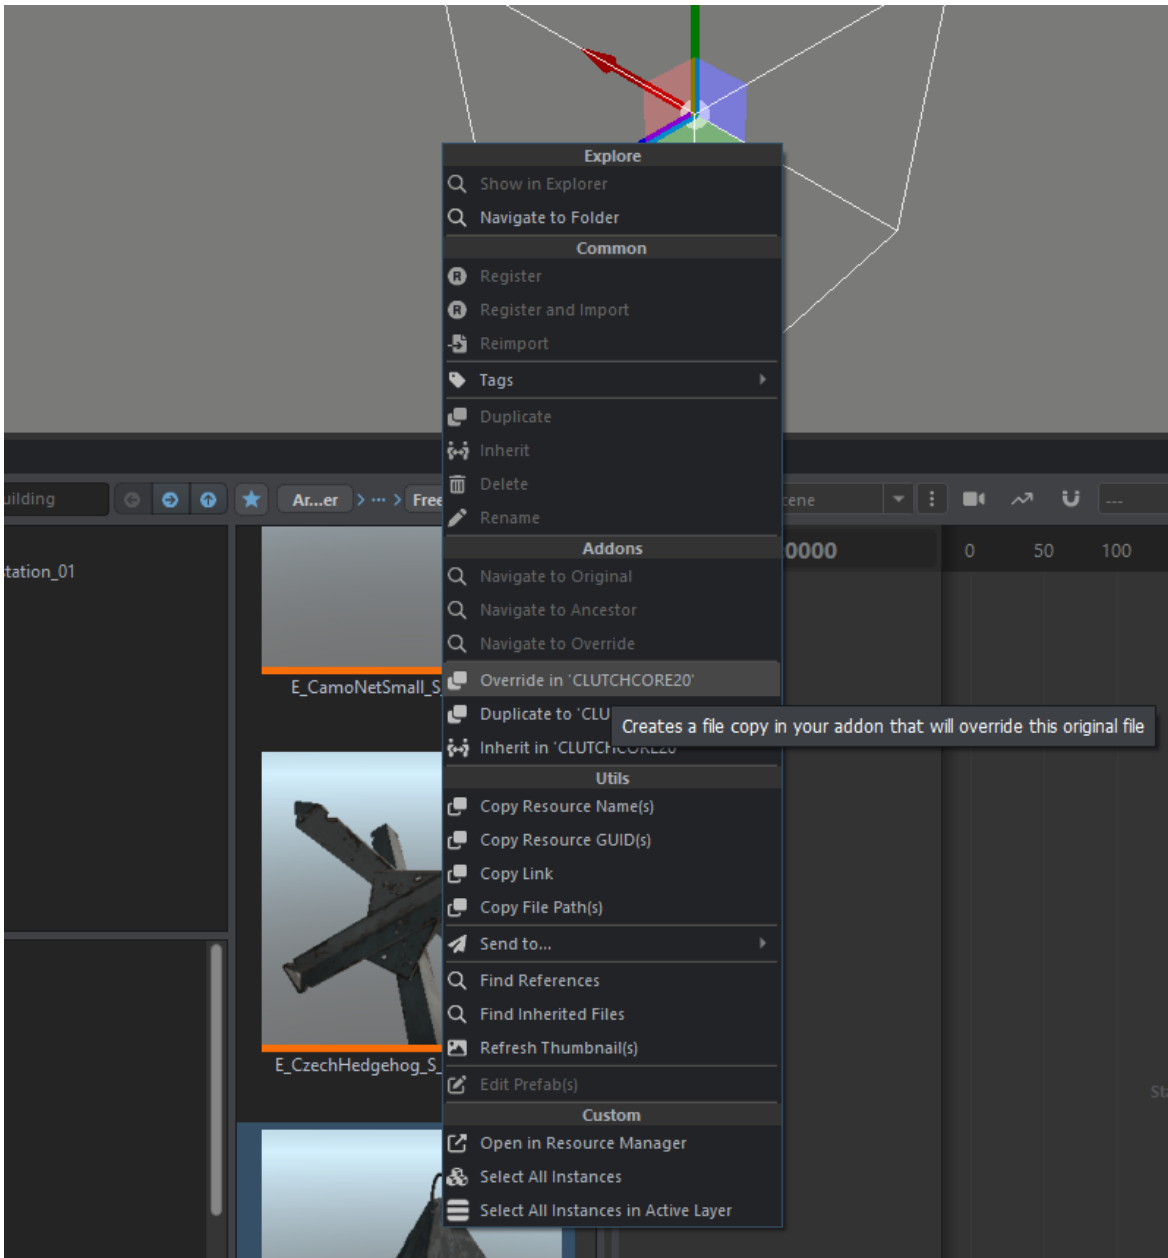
Explore
Show in Explorer
Navigate to Folder
Common
Register
Register and Import
Reimport
Tags
Duplicate
Inherit
Delete
Rename
Addons
Navigate to Original
Navigate to Ancestor
Navigate to Override
Override in 'CLUTCHCORE20'
Duplicate to 'CLU
Creates a file copy in your addon that will override this original file
Inherit in 'CLUTC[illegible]
Utils
Copy Resource Name(s)
Copy Resource GUID(s)
Copy Link
Copy File Path(s)
Send to...
Find References
Find Inherited Files
Refresh Thumbnail(s)
Edit Prefab(s)
Custom
Open in Resource Manager
Select All Instances
Select All Instances in Active Layer

uilding
Ar...er
> ··· >
Free
tation_01
E_CamoNetSmall_S
E_CzechHedgehog_S
cene
---
0000
0
50
100
St